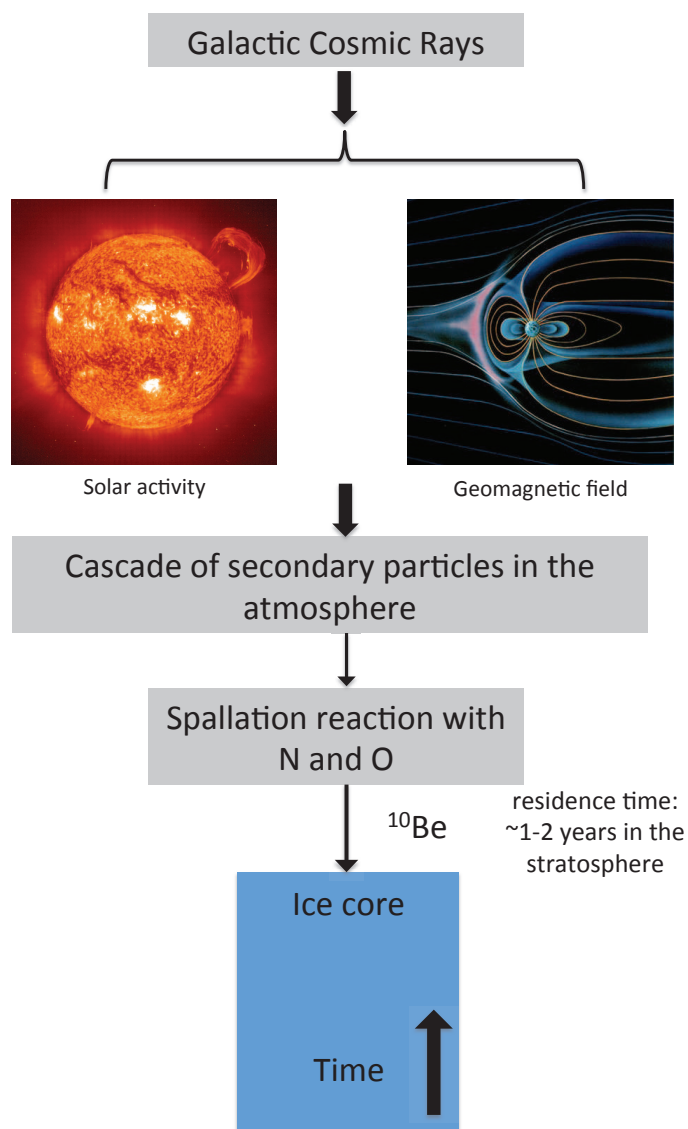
Galactic Cosmic Rays

Solar activity

Geomagnetic field

Cascade of secondary particles in the atmosphere

Spallation reaction with N and O

$^{10}$Be

residence time: ~1-2 years in the stratosphere

Ice core

Time